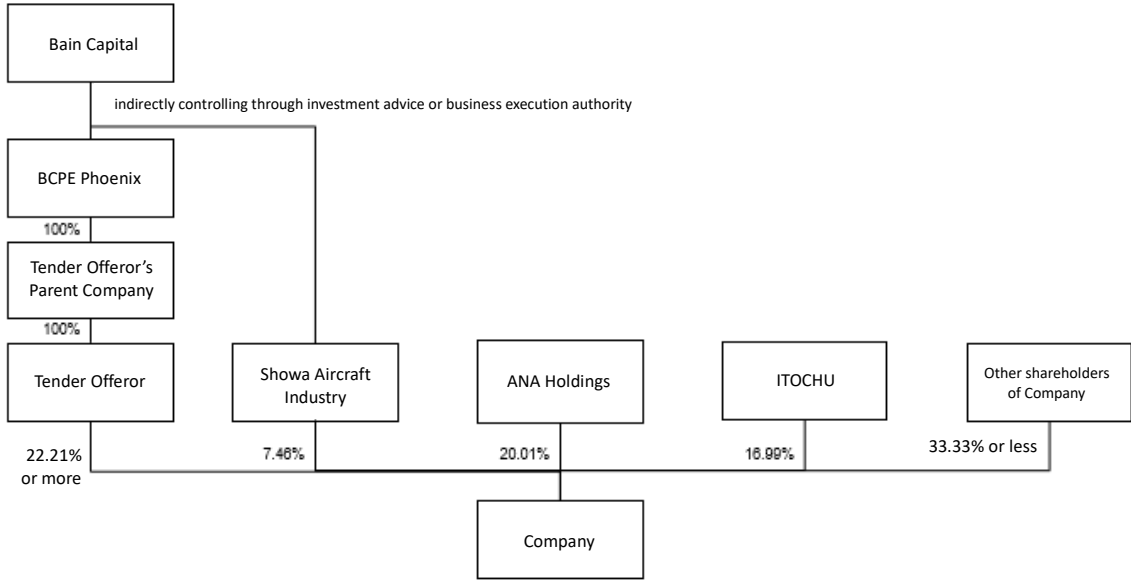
Bain Capital

indirectly controlling through investment advice or business execution authority

BCPE Phoenix

100%

Tender Offeror's Parent Company

100%

Tender Offeror

Showa Aircraft Industry

ANA Holdings

ITOCHU

Other shareholders of Company

22.21% or more

7.46%

20.01%

16.99%

33.33% or less

Company